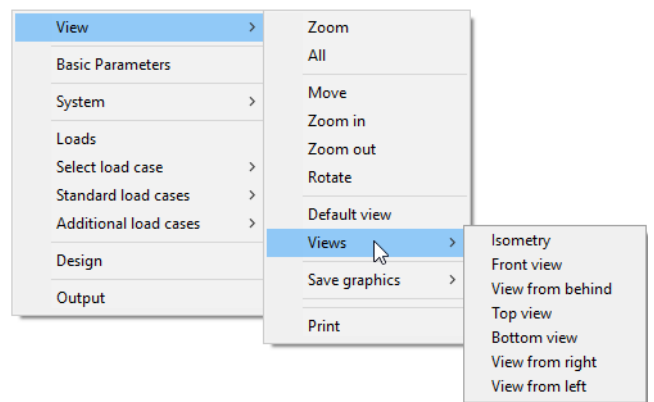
View
Basic Parameters
System
Loads
Select load case
Standard load cases
Additional load cases
Design
Output

Zoom
All
Move
Zoom in
Zoom out
Rotate
Default view
Views
Save graphics
Print

Isometry
Front view
View from behind
Top view
Bottom view
View from right
View from left